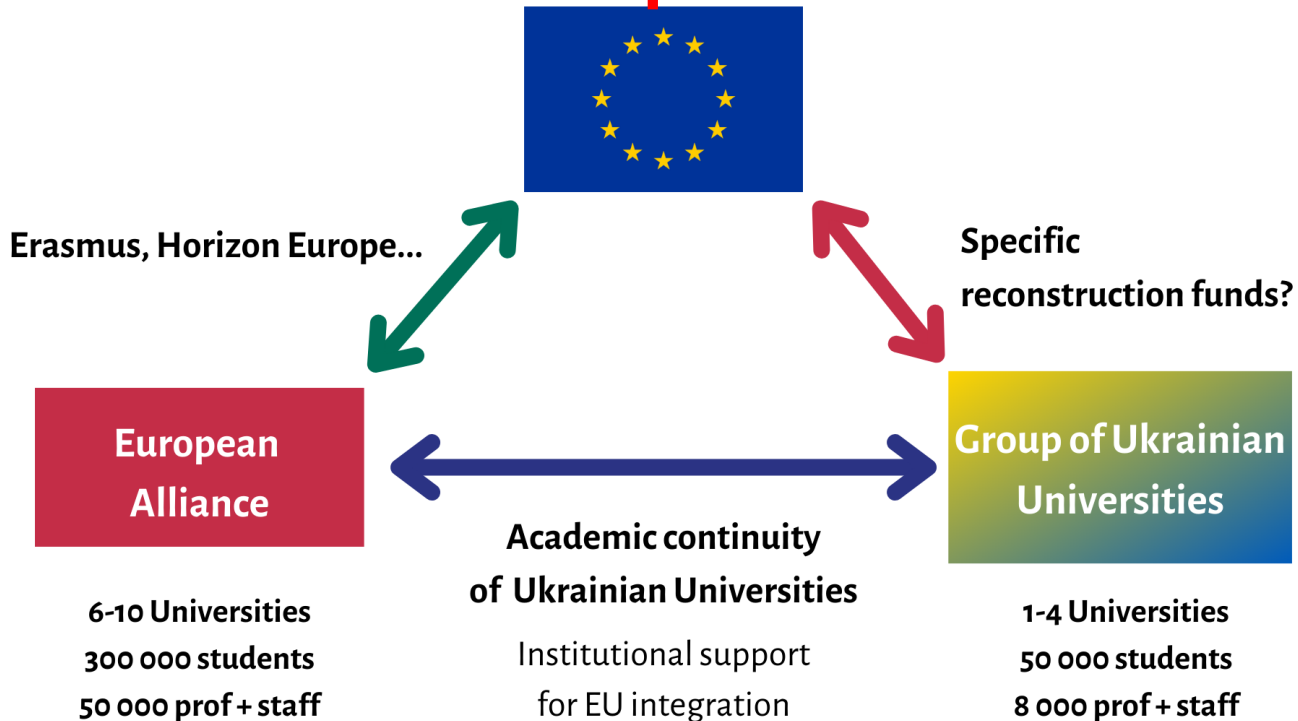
Erasmus, Horizon Europe...

Specific reconstruction funds?

European Alliance

Group of Ukrainian Universities

Academic continuity of Ukrainian Universities

Institutional support for EU integration

6-10 Universities
300 000 students
50 000 prof + staff

1-4 Universities
50 000 students
8 000 prof + staff